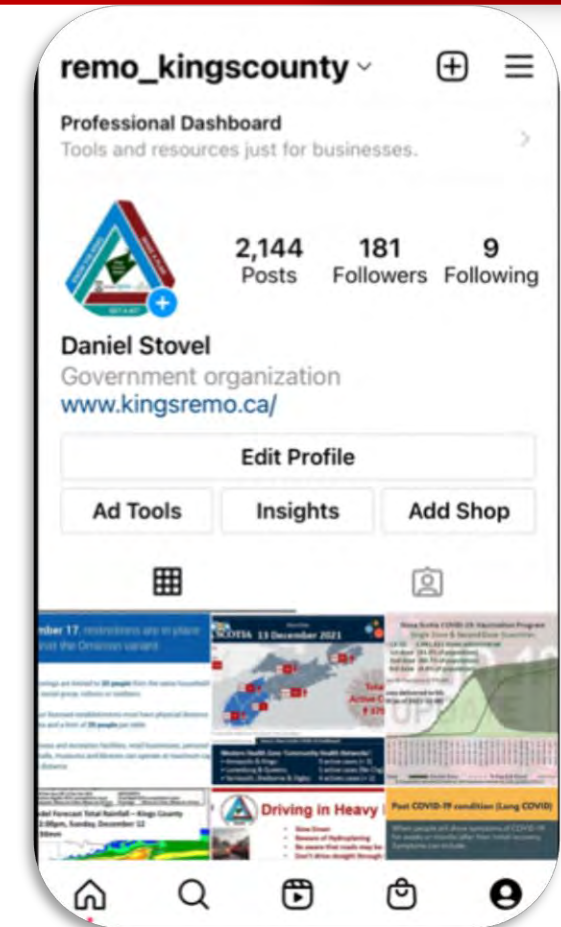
remo_kingscounty

Professional Dashboard
Tools and resources just for businesses.

2,144 Posts
181 Followers
9 Following

Daniel Stovel
Government organization
www.kingsremo.ca/

Edit Profile

Ad Tools
Insights
Add Shop

mber 17, restrictions are in place
inst the Omicron variant

SCOTIA 13 December 2021

Nova Scotia COVID-19 Vaccination Program

Western Health Zone 'Community Health Networks'

del Forecast Total Rainfall – Kings County
Sunday, December 12

Driving in Heavy

Post COVID-19 condition (Long COVID)